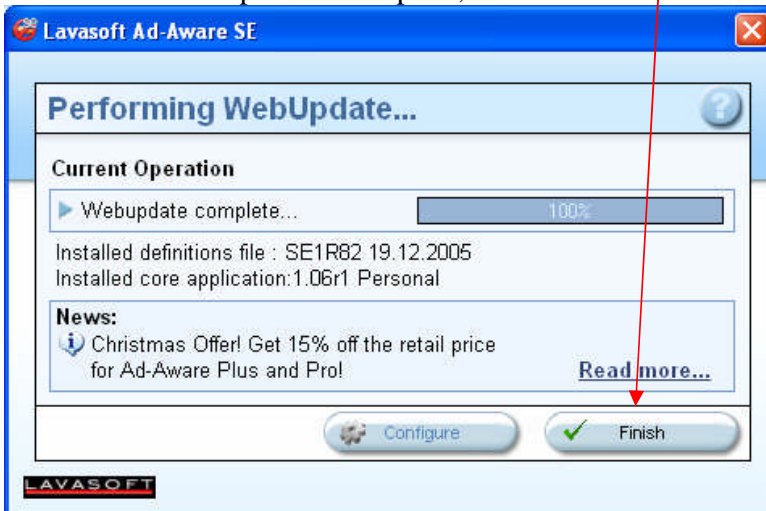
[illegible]

Lavasoft Ad-Aware SE

Performing WebUpdate...

Current Operation

Webupdate complete...

100%

Installed definitions file : SE1R82 19.12.2005
Installed core application:1.06r1 Personal

News:
Christmas Offer! Get 15% off the retail price for Ad-Aware Plus and Pro!

Read more...

Configure

Finish

LAVASOFT